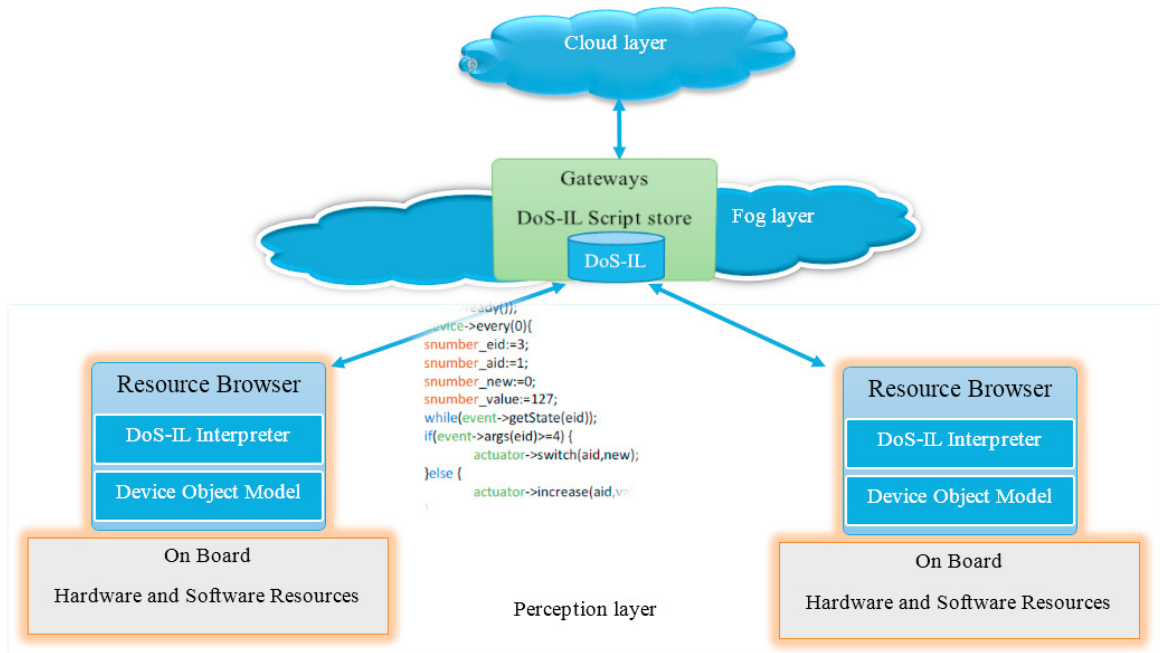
Cloud layer

Gateways

DoS-IL Script store

DoS-IL

Fog layer

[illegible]eady());
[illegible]evice->every(0){
snumber_eid:=3;
snumber_aid:=1;
snumber_new:=0;
snumber_value:=127;
while(event->getState(eid));
if(event->args(eid)>=4) {
actuator->switch(aid,new);
}else {
actuator->increase(aid,va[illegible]

Resource Browser

DoS-IL Interpreter

Device Object Model

On Board

Hardware and Software Resources

Resource Browser

DoS-IL Interpreter

Device Object Model

On Board

Hardware and Software Resources

Perception layer